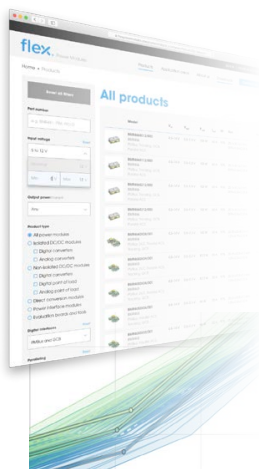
flex.

Home > Products

All products

Reset all filters

Part number

Input voltage

Output power

Product type

All power modules

Isolated DC/DC modules

Digital converters

Analog converters

Non-isolated DC/DC modules

Digital converters

Digital point of load

Analog point of load

Direct conversion modules

Power interface modules

Evaluation boards and tools

Digital interface

PMBus and GCB

Regulation